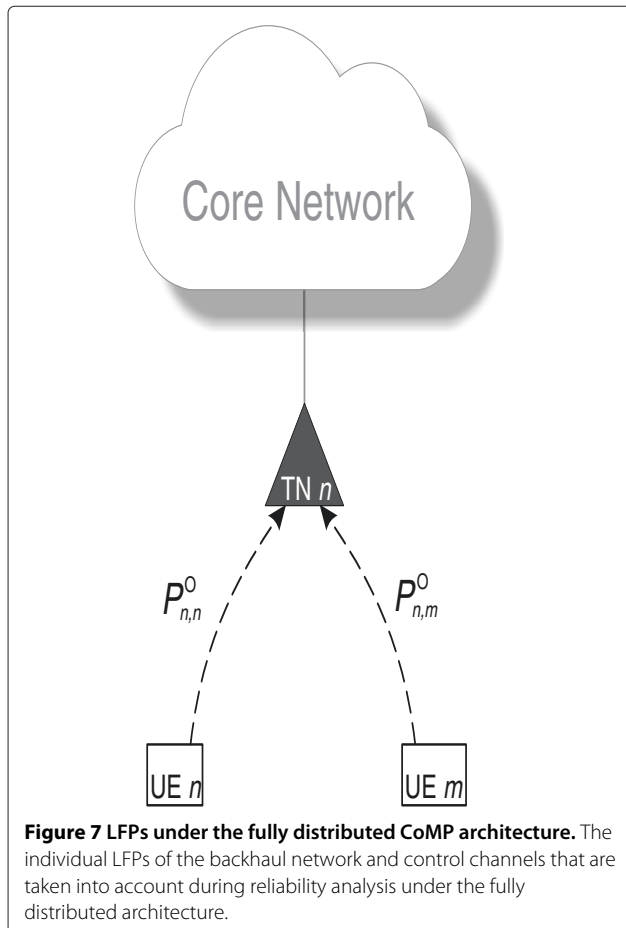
Core Network

TN $n$

$P^{O}_{n,n}$

$P^{O}_{n,m}$

UE $n$

UE $m$

**Figure 7 LFPs under the fully distributed CoMP architecture.** The individual LFPs of the backhaul network and control channels that are taken into account during reliability analysis under the fully distributed architecture.